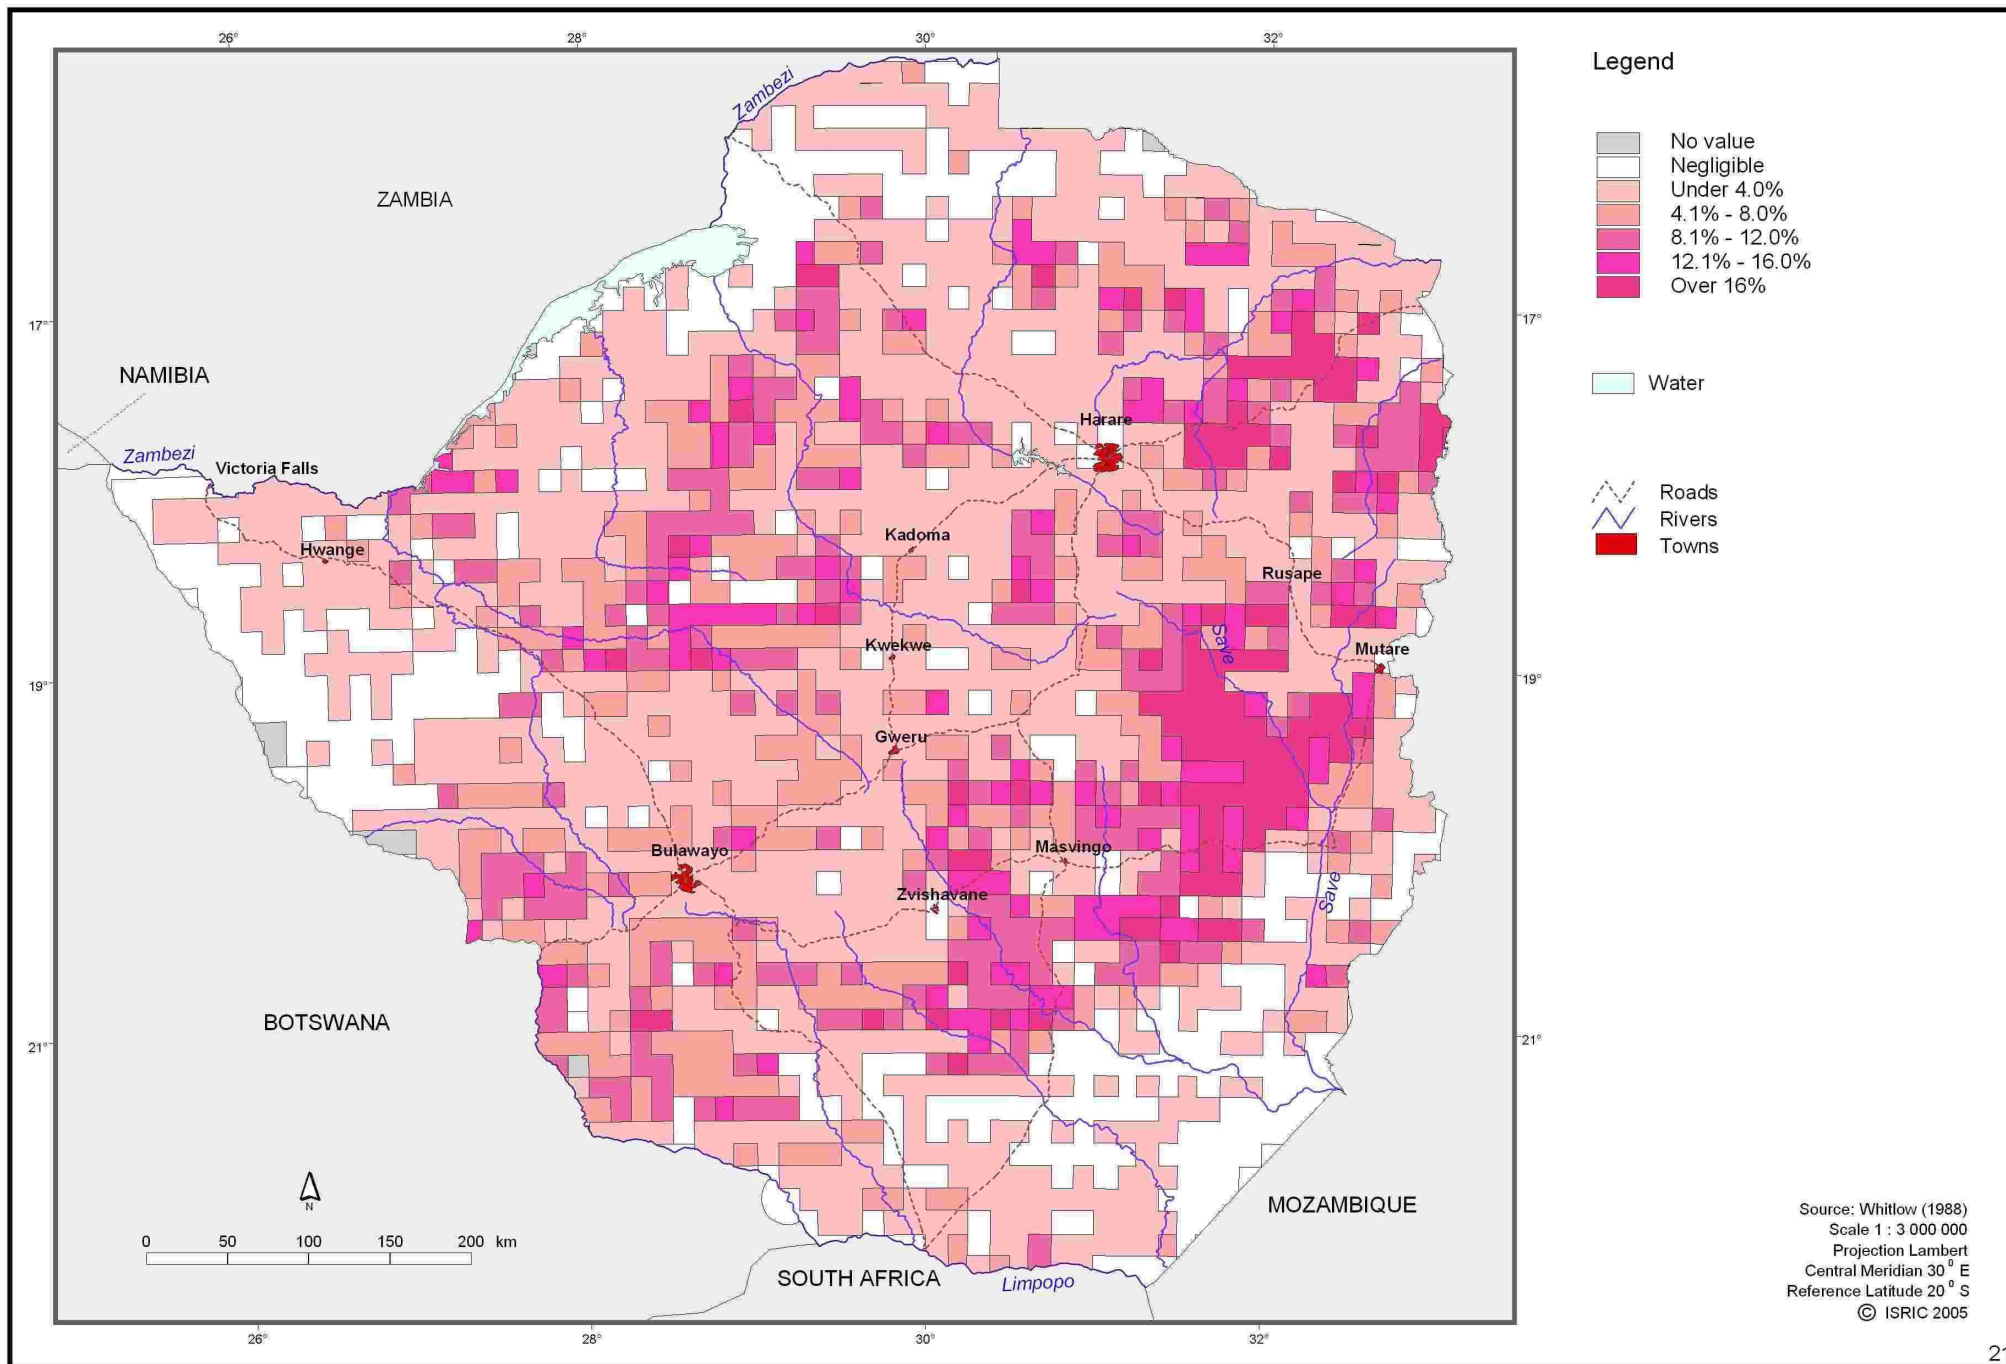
26°
28°
30°
32°

Legend

No value
Negligible
Under 4.0%
4.1% - 8.0%
8.1% - 12.0%
12.1% - 16.0%
Over 16%

Water

Roads
Rivers
Towns

17°
19°
21°

Zambezi
ZAMBIA
NAMIBIA
Zambezi
Victoria Falls
Hwange
Harare
Kadoma
Rusape
Save
Kwekwe
Mutare
Gweru
Bulawayo
Masvingo
Zvishavane
Save
BOTSWANA
MOZAMBIQUE
SOUTH AFRICA
Limpopo

N

0 50 100 150 200 km

26°
28°
30°
32°

Source: Whitlow (1988)
Scale 1 : 3 000 000
Projection Lambert
Central Meridian 30 ° E
Reference Latitude 20 ° S
© ISRIC 2005

2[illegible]